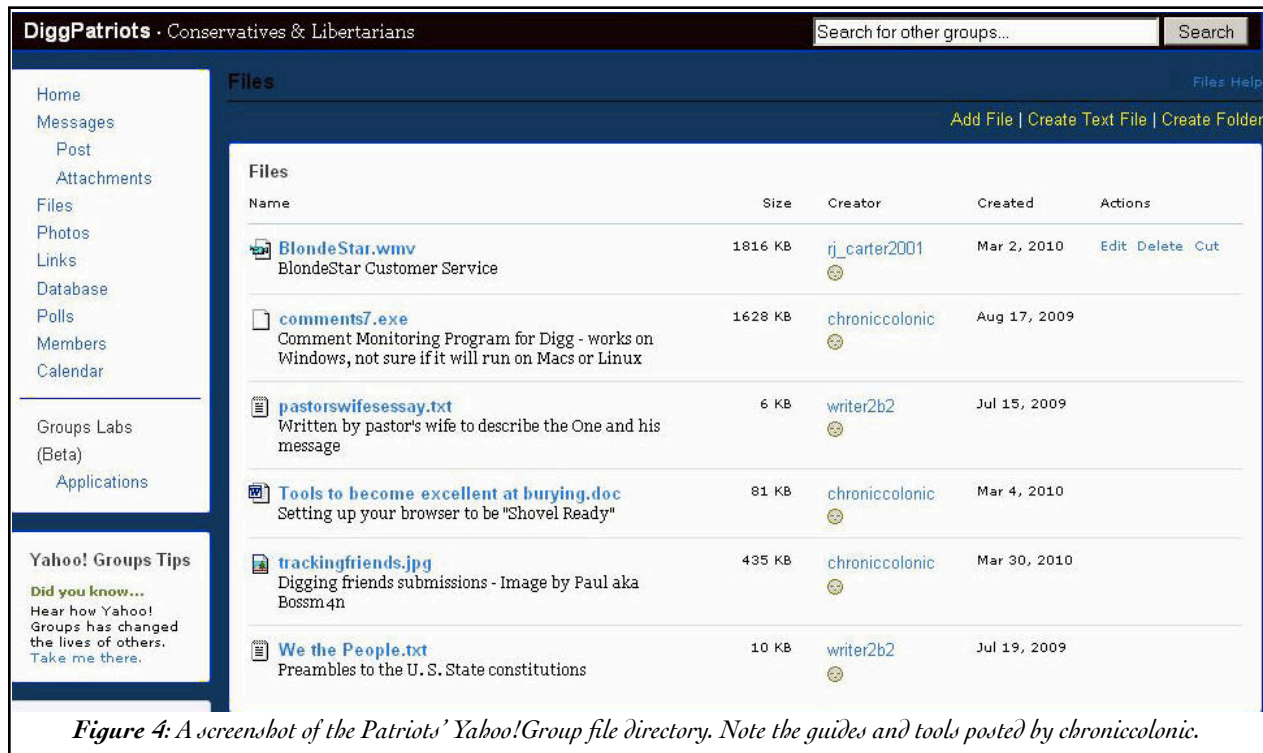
DiggPatriots · Conservatives & Libertarians

Search for other groups...

Search

Home
Messages
Post
Attachments
Files
Photos
Links
Database
Polls
Members
Calendar

Groups Labs (Beta)
Applications

Yahoo! Groups Tips

Did you know...
Hear how Yahoo! Groups has changed the lives of others.
Take me there.

Files

Files Help

Add File | Create Text File | Create Folder

Files

| Name | Size | Creator | Created | Actions |
|---|---|---|---|---|
| BlondeStar.wmv BlondeStar Customer Service | 1816 KB | rj_carter2001 | Mar 2, 2010 | Edit Delete Cut |
| comments7.exe Comment Monitoring Program for Digg - works on Windows, not sure if it will run on Macs or Linux | 1628 KB | chroniccolonic | Aug 17, 2009 | |
| pastorswifesessay.txt Written by pastor's wife to describe the One and his message | 6 KB | writer2b2 | Jul 15, 2009 | |
| Tools to become excellent at burying.doc Setting up your browser to be "Shovel Ready" | 81 KB | chroniccolonic | Mar 4, 2010 | |
| trackingfriends.jpg Digging friends submissions - Image by Paul aka Bossm4n | 435 KB | chroniccolonic | Mar 30, 2010 | |
| We the People.txt Preambles to the U. S. State constitutions | 10 KB | writer2b2 | Jul 19, 2009 | |

Figure 4: A screenshot of the Patriots' Yahoo!Group file directory. Note the guides and tools posted by chroniccolonic.